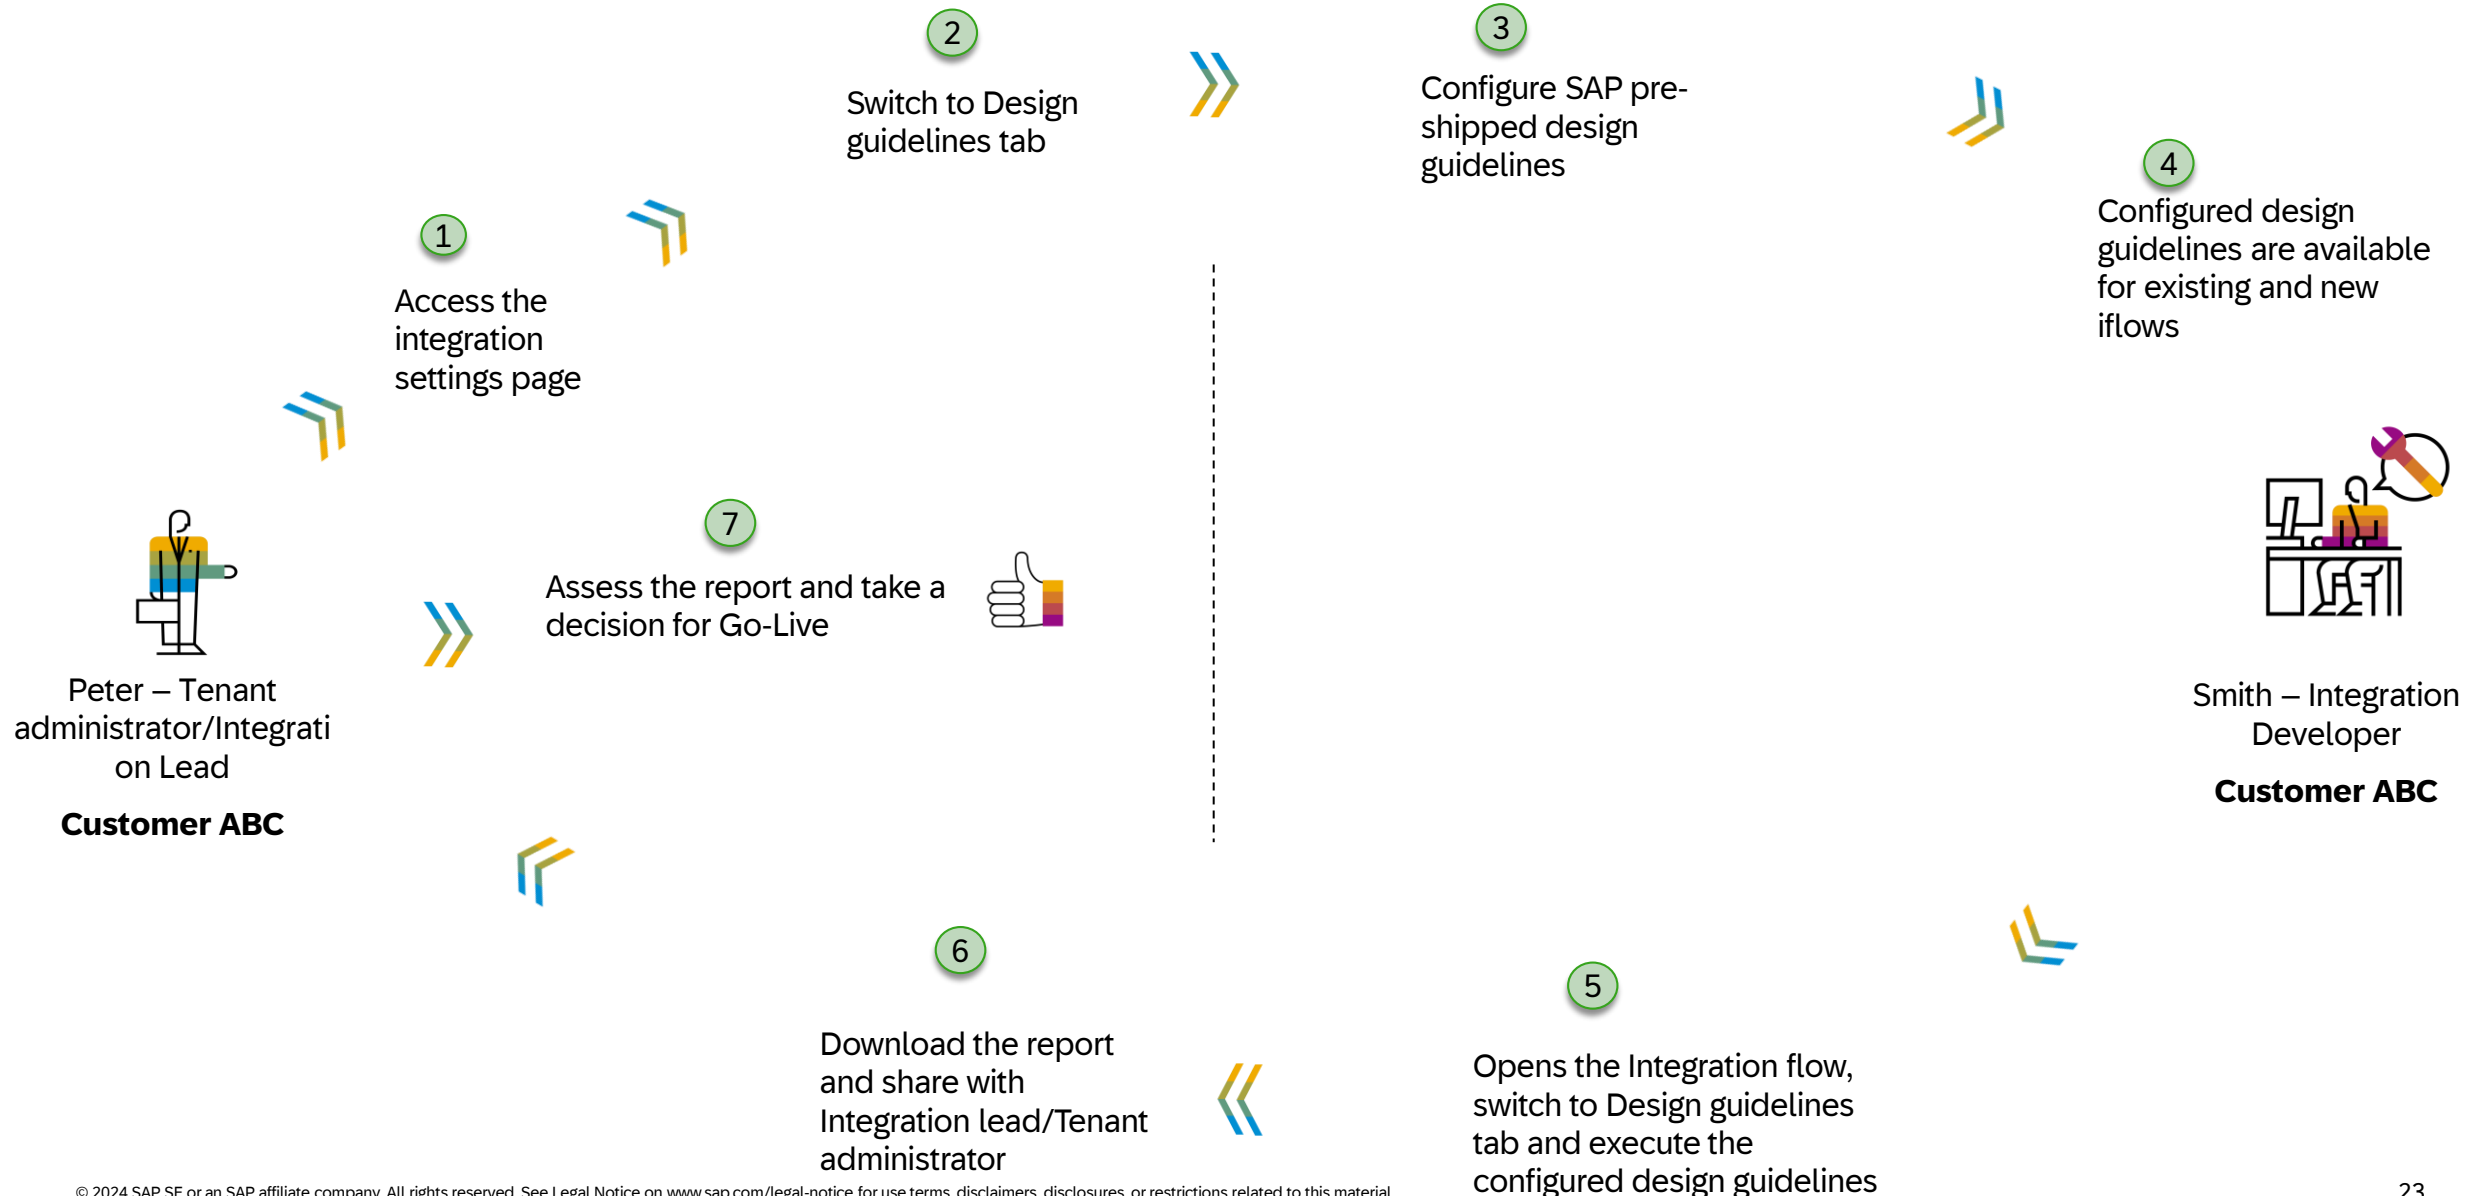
2

Switch to Design guidelines tab

3

Configure SAP pre-shipped design guidelines

1

Access the integration settings page

4

Configured design guidelines are available for existing and new iflows

7

Assess the report and take a decision for Go-Live

Peter – Tenant administrator/Integration Lead

Customer ABC

Smith – Integration Developer

Customer ABC

6

Download the report and share with Integration lead/Tenant administrator

5

Opens the Integration flow, switch to Design guidelines tab and execute the configured design guidelines

© 2024 SAP SE or an SAP affiliate company. All rights reserved. See Legal Notice on www.sap.com/legal-notice for use terms, disclaimers, disclosures, or restrictions related to this material.

23